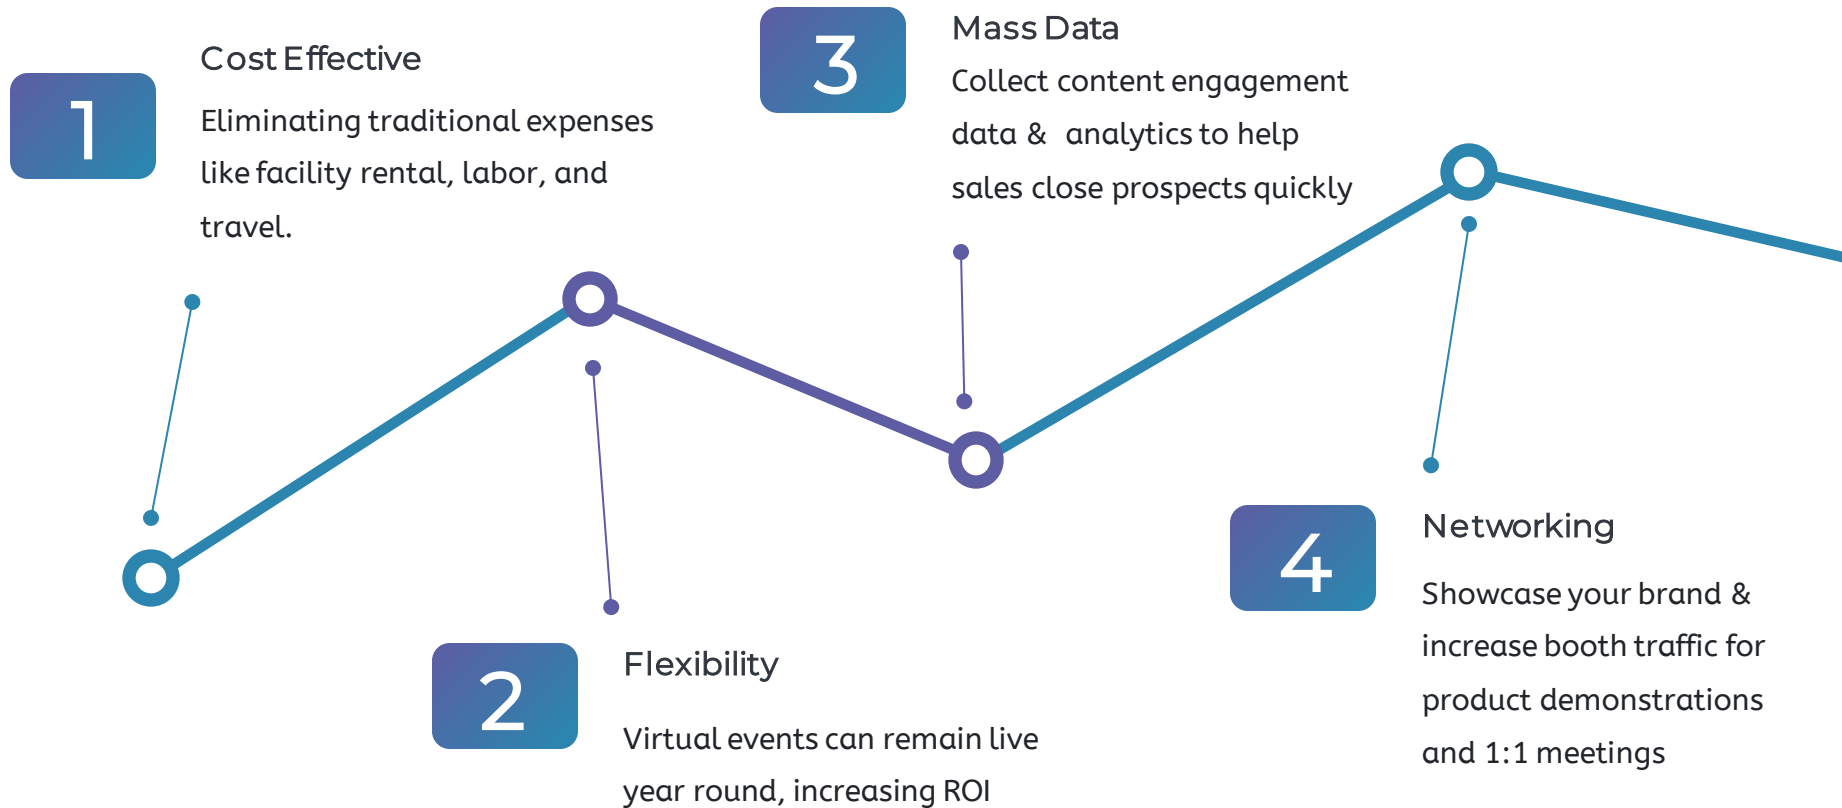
1

Cost Effective

Eliminating traditional expenses like facility rental, labor, and travel.

3

Mass Data

Collect content engagement data & analytics to help sales close prospects quickly

2

Flexibility

Virtual events can remain live year round, increasing ROI

4

Networking

Showcase your brand & increase booth traffic for product demonstrations and 1:1 meetings